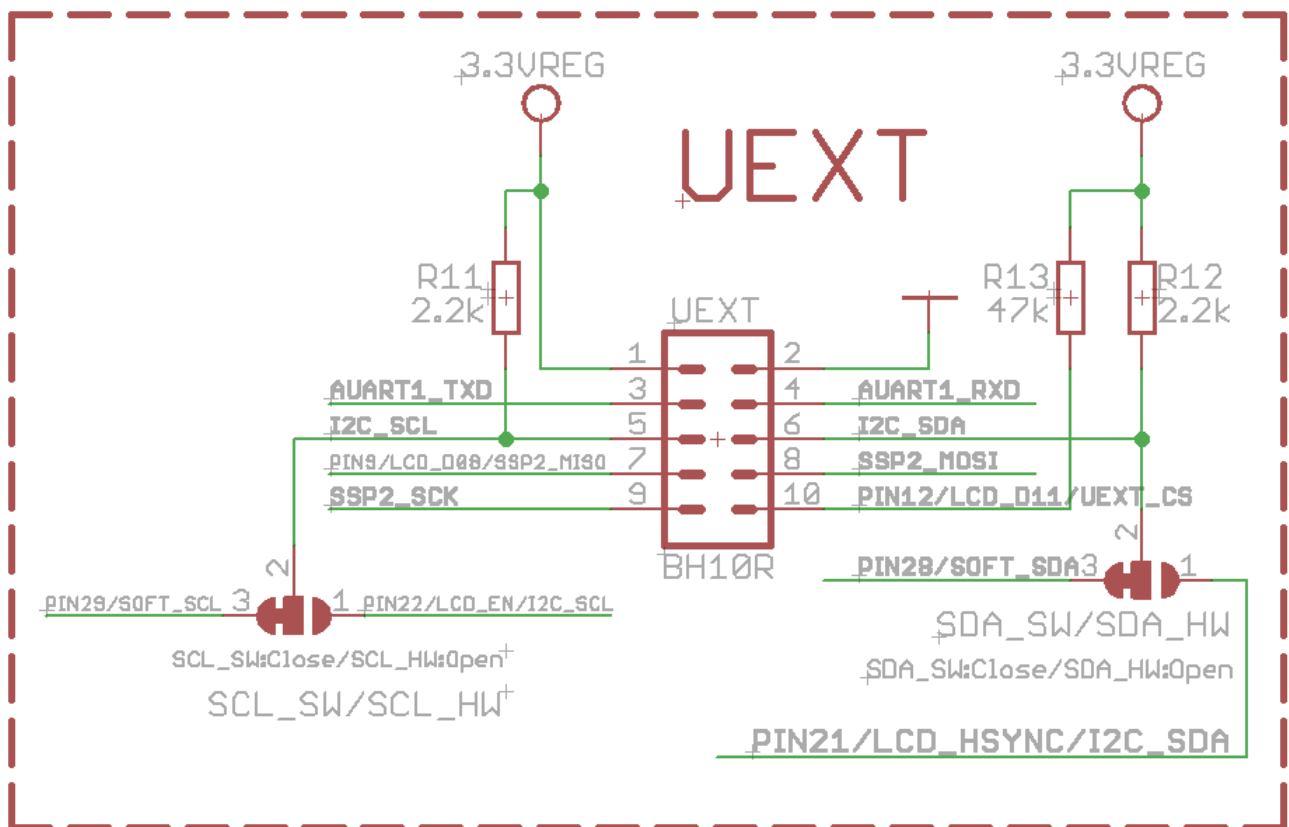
3.3VREG

3.3VREG

UEXT

R11
2.2k

UEXT

R13
47k

R12
2.2k

1 2
AUART1_TXD 3 4 AUART1_RXD
I2C_SCL 5 6 I2C_SDA
PIN9/LCD_D08/SSP2_MISO 7 8 SSP2_MOSI
SSP2_SCK 9 10 PIN12/LCD_D11/UEXT_CS

BH10R

2
PIN29/SOFT_SCL 3 1 PIN22/LCD_EN/I2C_SCL
SCL_SW:Close/SCL_HW:Open
SCL_SW/SCL_HW

2
PIN28/SOFT_SDA 3 1
SDA_SW/SDA_HW
SDA_SW:Close/SDA_HW:Open

PIN21/LCD_HSYNC/I2C_SDA